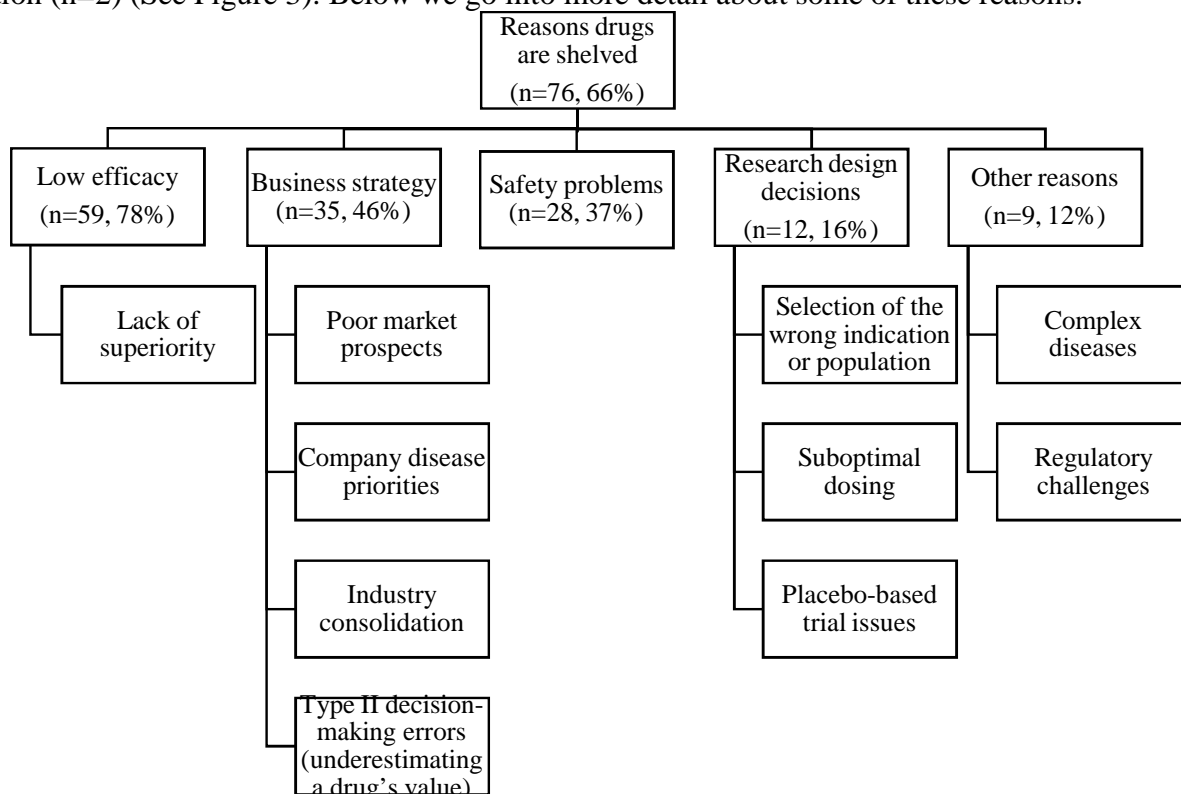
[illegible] (n=2) (See Figure 3). Below we go into more detail about some of these reasons.

Reasons drugs are shelved (n=76, 66%)

Low efficacy (n=59, 78%)

Business strategy (n=35, 46%)

Safety problems (n=28, 37%)

Research design decisions (n=12, 16%)

Other reasons (n=9, 12%)

Lack of superiority

Poor market prospects

Company disease priorities

Industry consolidation

Type II decision-making errors (underestimating a drug's value)

Selection of the wrong indication or population

Suboptimal dosing

Placebo-based trial issues

Complex diseases

Regulatory challenges